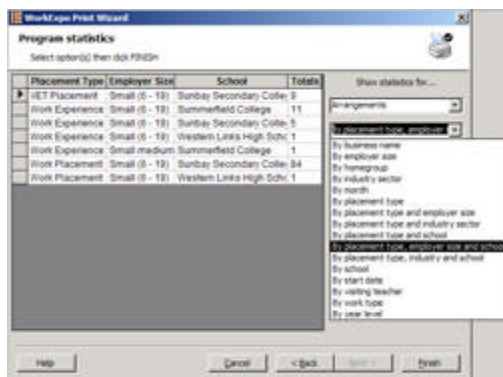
WorkExpo Print Wizard

Program statistics

Select option(s) then click FINISH

| Placement Type | Employer Size | School | Totals |
|---|---|---|---|
| VET Placement | Small (6 - 19) | Sunbay Secondary Colle | 9 |
| Work Experience | Small (6 - 19) | Summerfield College | 11 |
| Work Experience | Small (6 - 19) | Sunbay Secondary Colle | 5 |
| Work Experience | Small (6 - 19) | Western Links High Schc | 1 |
| Work Experience | Small medium | Summerfield College | 1 |
| Work Placement | Small (6 - 19) | Sunbay Secondary Colle | 84 |
| Work Placement | Small (6 - 19) | Western Links High Schc | 1 |

Show statistics for...

Arrangements

By placement type, employer

By business name
By employer size
By homegroup
By industry sector
By month
By placement type
By placement type and employer size
By placement type and industry sector
By placement type and school
By placement type, employer size and school
By placement type, industry and school
By school
By start date
By visiting teacher
By work type
By year level

Help

Cancel

< Back

Next >

Finish